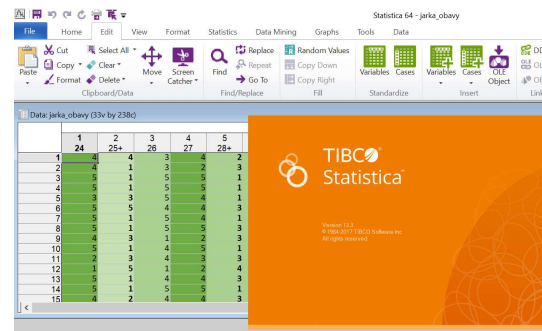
Statistica 64 - jarka_obavy

File | Home | Edit | View | Format | Statistics | Data Mining | Graphs | Tools | Data

Paste | Cut | Copy | Format | Select All | Clear | Delete | Move | Screen Catcher | Clipboard/Data

Find | Replace | Repeat | Go To | Find/Replace

Random Values | Copy Down | Copy Right | Fill

Variables | Cases | Standardize

Variables | Cases | OLE Object | Insert

Link

Data: jarka_obavy (33v by 238c)

|  | 1 24 | 2 25+ | 3 26 | 4 27 | 5 28+ |
|---|---|---|---|---|---|
| 1 | 4 | 4 | 3 | 4 | 2 |
| 2 | 4 | 1 | 3 | 2 | 3 |
| 3 | 5 | 1 | 5 | 3 | 1 |
| 4 | 5 | 1 | 5 | 5 | 1 |
| 5 | 3 | 3 | 5 | 4 | 1 |
| 6 | 5 | 5 | 4 | 4 | 3 |
| 7 | 5 | 1 | 5 | 4 | 1 |
| 8 | 5 | 1 | 5 | 5 | 3 |
| 9 | 4 | 3 | 1 | 2 | 3 |
| 10 | 5 | 1 | 4 | 5 | 1 |
| 11 | 2 | 3 | 4 | 3 | 3 |
| 12 | 1 | 5 | 1 | 2 | 4 |
| 13 | 5 | 1 | 4 | 4 | 3 |
| 14 | 5 | 1 | 5 | 5 | 1 |
| 15 | 4 | 2 | 4 | 4 | 3 |

TIBCO Statistica

Version: 13.3
© 1984-2017 TIBCO Software Inc.
All rights reserved